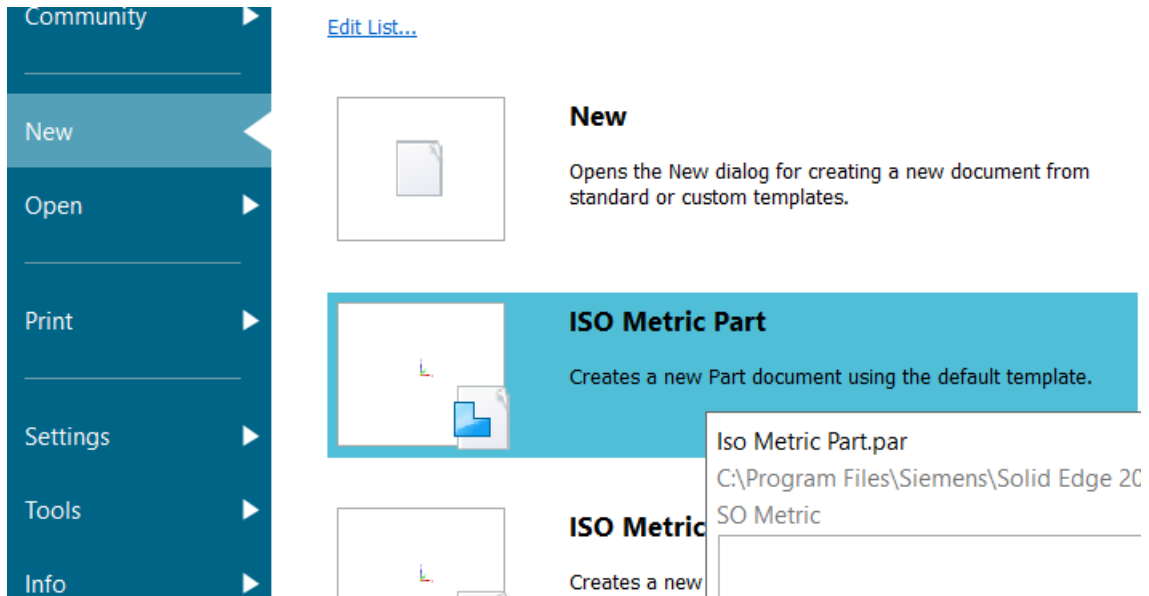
Community

New

Open

Print

Settings

Tools

Info

Edit List...

New

Opens the New dialog for creating a new document from standard or custom templates.

ISO Metric Part

Creates a new Part document using the default template.

Iso Metric Part.par

C:\Program Files\Siemens\Solid Edge 20

SO Metric

ISO Metric

Creates a new